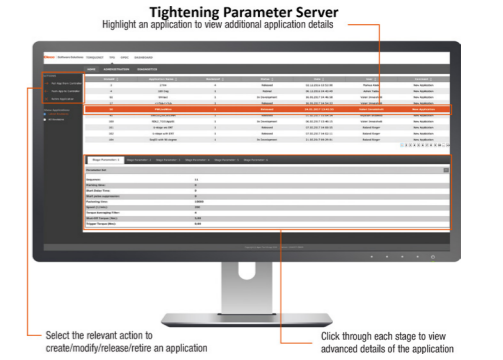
Tightening Parameter Server

Highlight an application to view additional application details

Select the relevant action to create/modify/release/retire an application

Click through each stage to view advanced details of the application